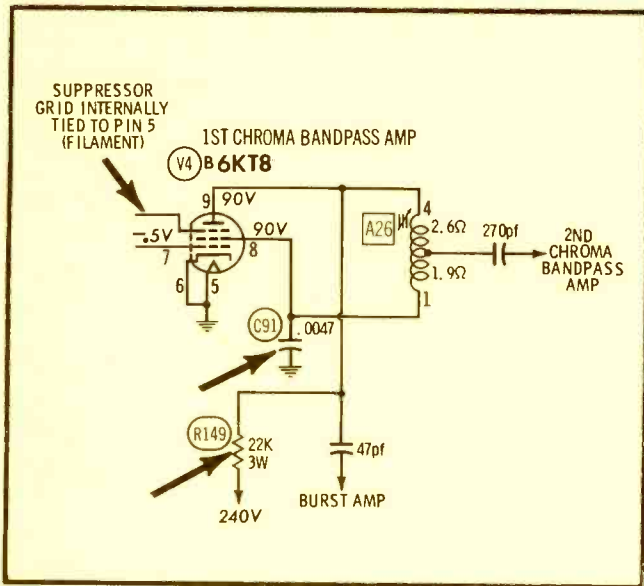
SUPPRESSOR GRID INTERNALLY TIED TO PIN 5 (FILAMENT)

1ST CHROMA BANDPASS AMP

V4 B 6KT8

9 90V

-.5V

90V

7

8

6

5

A26

4

2.6Ω

1.9Ω

1

270pf

2ND CHROMA BANDPASS AMP

C91

.0047

R149

22K

3W

240V

47pf

BURST AMP